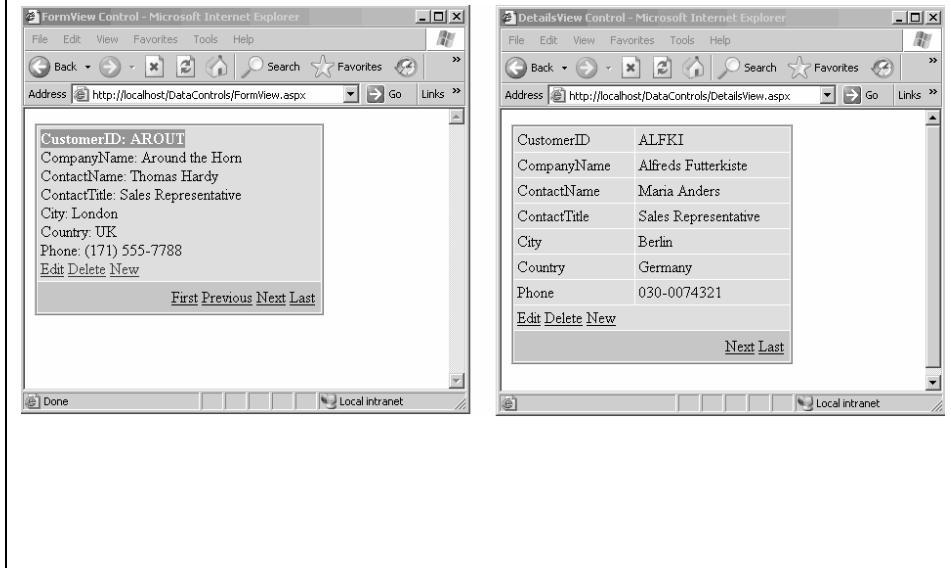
FormView Control - Microsoft Internet Explorer

File Edit View Favorites Tools Help

Back Search Favorites

Address http://localhost/DataControls/FormView.aspx Go Links »

CustomerID: AROUT
CompanyName: Around the Horn
ContactName: Thomas Hardy
ContactTitle: Sales Representative
City: London
Country: UK
Phone: (171) 555-7788
Edit Delete New

First Previous Next Last

Done Local intranet

DetailsView Control - Microsoft Internet Explorer

File Edit View Favorites Tools Help

Back Search Favorites

Address http://localhost/DataControls/DetailsView.aspx Go Links »

| CustomerID | ALFKI |
|---|---|
| CompanyName | Alfreds Futterkiste |
| ContactName | Maria Anders |
| ContactTitle | Sales Representative |
| City | Berlin |
| Country | Germany |
| Phone | 030-0074321 |

Edit Delete New

Next Last

Local intranet